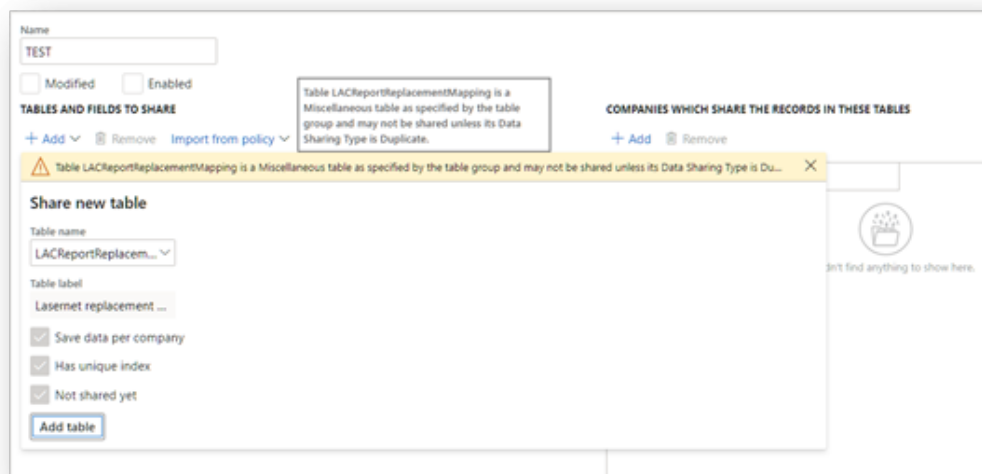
Name
TEST

Modified
Enabled

TABLES AND FIELDS TO SHARE

+ Add ∨ Remove Import from policy ∨

Table LACReportReplacementMapping is a Miscellaneous table as specified by the table group and may not be shared unless its Data Sharing Type is Duplicate.

COMPANIES WHICH SHARE THE RECORDS IN THESE TABLES

+ Add Remove

Table LACReportReplacementMapping is a Miscellaneous table as specified by the table group and may not be shared unless its Data Sharing Type is Du...

Share new table

Table name
LACReportReplacem...

Table label
Lasernet replacement ...

Save data per company
Has unique index
Not shared yet

Add table

dn't find anything to show here.